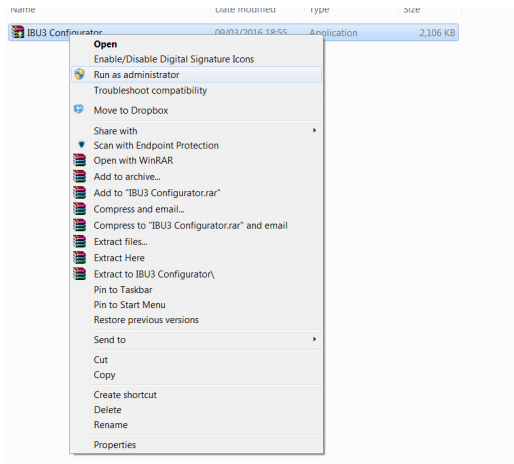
Name | Date modified | Type | Size

IBU3 Configurator | 09/03/2016 18:55 | Application | 2,106 KB

Open
Enable/Disable Digital Signature Icons
Run as administrator
Troubleshoot compatibility
Move to Dropbox
Share with
Scan with Endpoint Protection
Open with WinRAR
Add to archive...
Add to "IBU3 Configurator.rar"
Compress and email...
Compress to "IBU3 Configurator.rar" and email
Extract files...
Extract Here
Extract to IBU3 Configurator\
Pin to Taskbar
Pin to Start Menu
Restore previous versions
Send to
Cut
Copy
Create shortcut
Delete
Rename
Properties